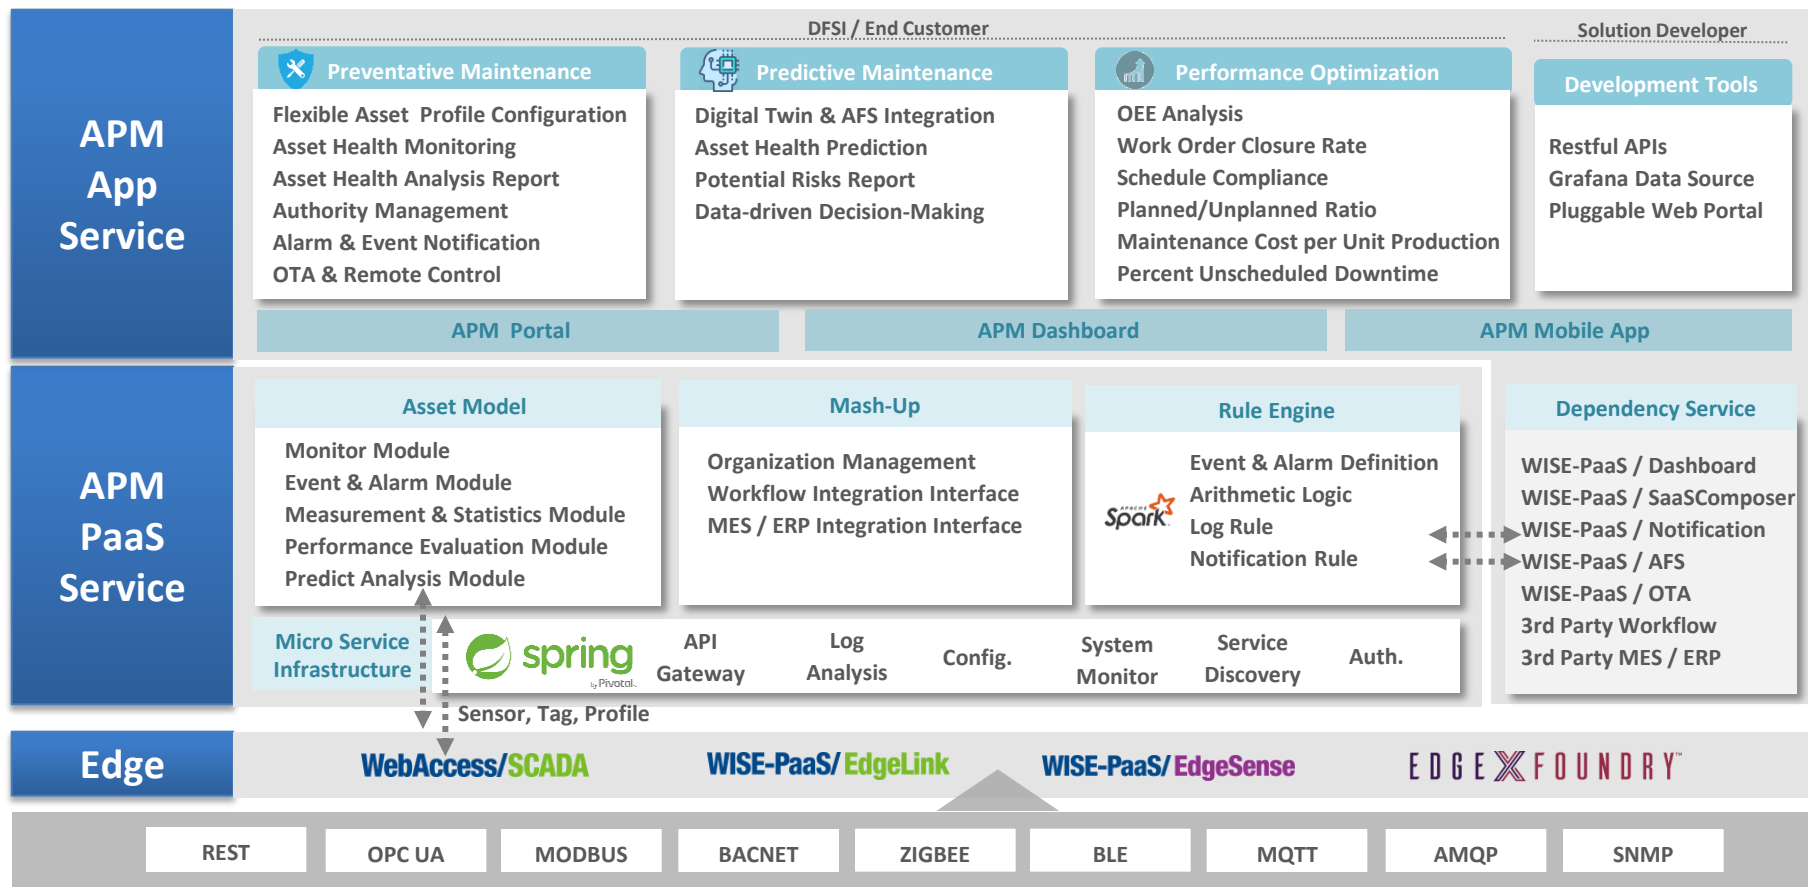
APM App Service

DFSI / End Customer

Preventative Maintenance

Flexible Asset Profile Configuration
Asset Health Monitoring
Asset Health Analysis Report
Authority Management
Alarm & Event Notification
OTA & Remote Control

Predictive Maintenance

Digital Twin & AFS Integration
Asset Health Prediction
Potential Risks Report
Data-driven Decision-Making

Performance Optimization

OEE Analysis
Work Order Closure Rate
Schedule Compliance
Planned/Unplanned Ratio
Maintenance Cost per Unit Production
Percent Unscheduled Downtime

Solution Developer

Development Tools

Restful APIs
Grafana Data Source
Pluggable Web Portal

APM Portal

APM Dashboard

APM Mobile App

APM PaaS Service

Asset Model

Monitor Module
Event & Alarm Module
Measurement & Statistics Module
Performance Evaluation Module
Predict Analysis Module

Mash-Up

Organization Management
Workflow Integration Interface
MES / ERP Integration Interface

Rule Engine

Spark

Event & Alarm Definition
Arithmetic Logic
Log Rule
Notification Rule

Dependency Service

WISE-PaaS / Dashboard
WISE-PaaS / SaaSComposer
WISE-PaaS / Notification
WISE-PaaS / AFS
WISE-PaaS / OTA
3rd Party Workflow
3rd Party MES / ERP

Micro Service Infrastructure

spring by Pivotal.

API Gateway

Log Analysis

Config.

System Monitor

Service Discovery

Auth.

Sensor, Tag, Profile

Edge

WebAccess/SCADA

WISE-PaaS/EdgeLink

WISE-PaaS/EdgeSense

EDGE X FOUNDRY

| REST | OPC UA | MODBUS | BACNET | ZIGBEE | BLE | MQTT | AMQP | SNMP |
|---|---|---|---|---|---|---|---|---|